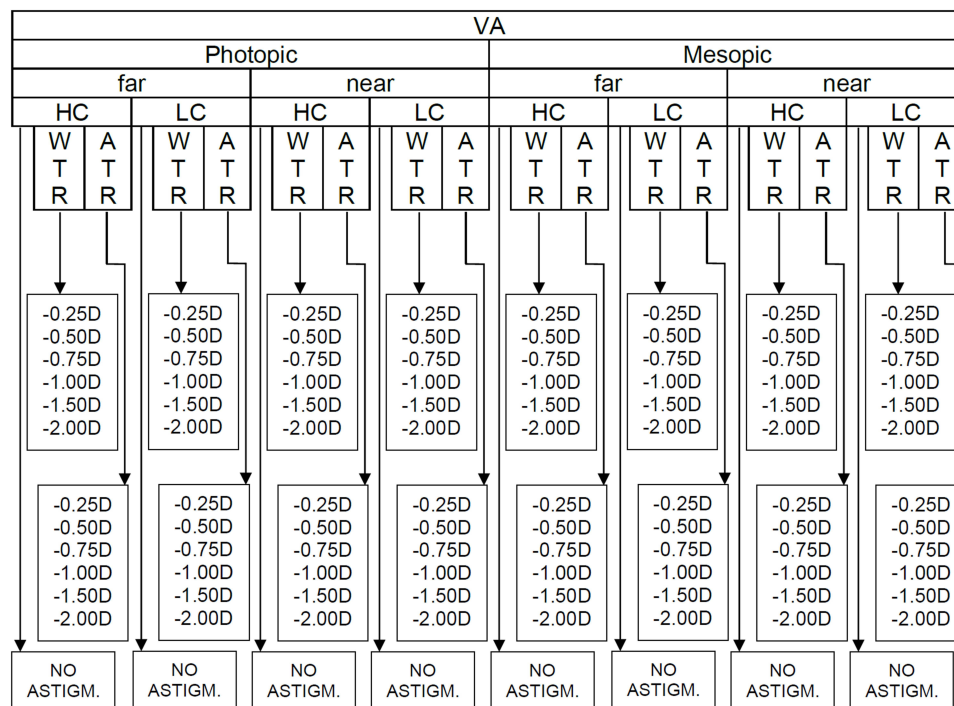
VA

Photopic

far

HC

W T R

A T R

-0.25D
-0.50D
-0.75D
-1.00D
-1.50D
-2.00D

-0.25D
-0.50D
-0.75D
-1.00D
-1.50D
-2.00D

NO ASTIGM.

LC

W T R

A T R

-0.25D
-0.50D
-0.75D
-1.00D
-1.50D
-2.00D

-0.25D
-0.50D
-0.75D
-1.00D
-1.50D
-2.00D

NO ASTIGM.

near

HC

W T R

A T R

-0.25D
-0.50D
-0.75D
-1.00D
-1.50D
-2.00D

-0.25D
-0.50D
-0.75D
-1.00D
-1.50D
-2.00D

NO ASTIGM.

LC

W T R

A T R

-0.25D
-0.50D
-0.75D
-1.00D
-1.50D
-2.00D

-0.25D
-0.50D
-0.75D
-1.00D
-1.50D
-2.00D

NO ASTIGM.

Mesopic

far

HC

W T R

A T R

-0.25D
-0.50D
-0.75D
-1.00D
-1.50D
-2.00D

-0.25D
-0.50D
-0.75D
-1.00D
-1.50D
-2.00D

NO ASTIGM.

LC

W T R

A T R

-0.25D
-0.50D
-0.75D
-1.00D
-1.50D
-2.00D

-0.25D
-0.50D
-0.75D
-1.00D
-1.50D
-2.00D

NO ASTIGM.

near

HC

W T R

A T R

-0.25D
-0.50D
-0.75D
-1.00D
-1.50D
-2.00D

-0.25D
-0.50D
-0.75D
-1.00D
-1.50D
-2.00D

NO ASTIGM.

LC

W T R

A T R

-0.25D
-0.50D
-0.75D
-1.00D
-1.50D
-2.00D

-0.25D
-0.50D
-0.75D
-1.00D
-1.50D
-2.00D

NO ASTIGM.